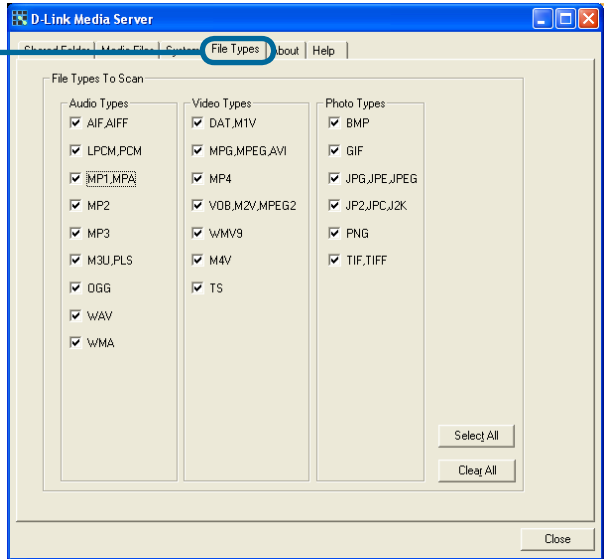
D-Link Media Server

Shared Folder | Media Files | System | File Types | About | Help

File Types To Scan

Audio Types
AIF,AIFF
LPCM,PCM
MP1,MPA
MP2
MP3
M3U,PLS
OGG
WAV
WMA

Video Types
DAT,M1V
MPG,MPEG,AVI
MP4
VOB,M2V,MPEG2
WMV9
M4V
TS

Photo Types
BMP
GIF
JPG,JPE,JPEG
JP2,JPC,J2K
PNG
TIF,TIFF

Select All
Clear All

Close